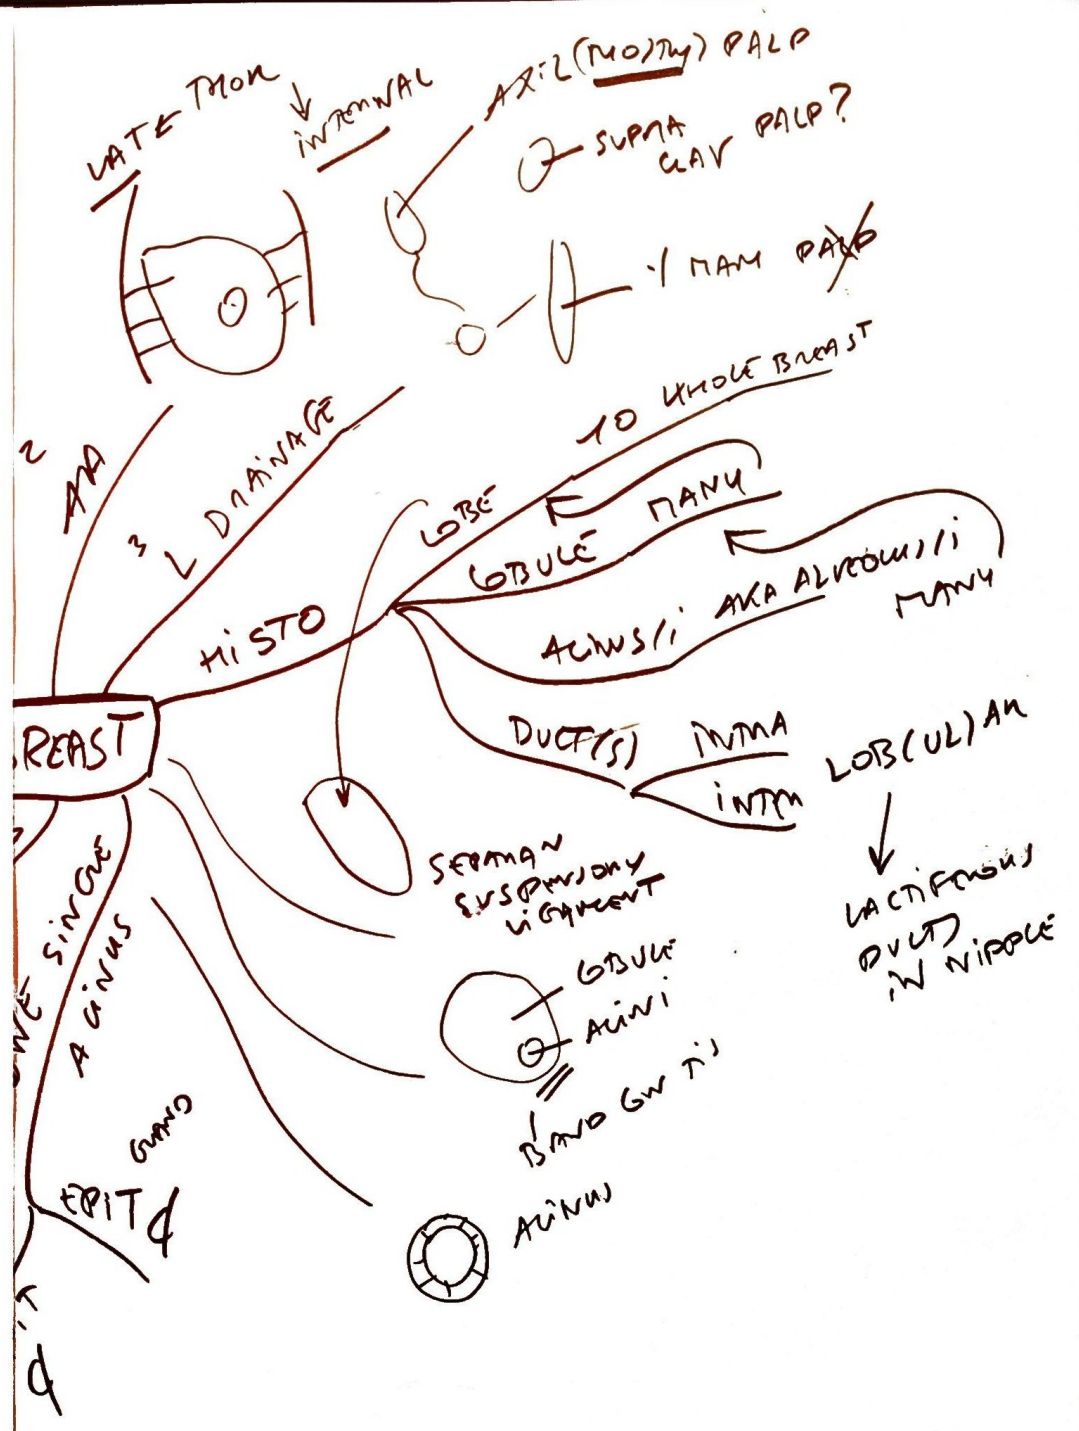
LATE THOR
↓
INTERNAL
AXIL (THO/TU) PALP
SUPRA CLAV PALP?
I MAM PALP
2
AA
3
L DRAINAGE
10 WHOLE BREAST
LOBE
MANY
LOBULE
ACINUS/I AKA ALVEOLUS/I
MANY
HISTO
DUCT(S)
INTRA
INTER
LOB(UL)AR
↓
LACTIFEROUS DUCTS IN NIPPLE
REAST
SEPARAN SUSPENSORY LIGAMENT
ONE SINGLE ACINUS
LOBULE
ACINI
BAND GW TI
GLAND
EPIT
ACINUS
IT